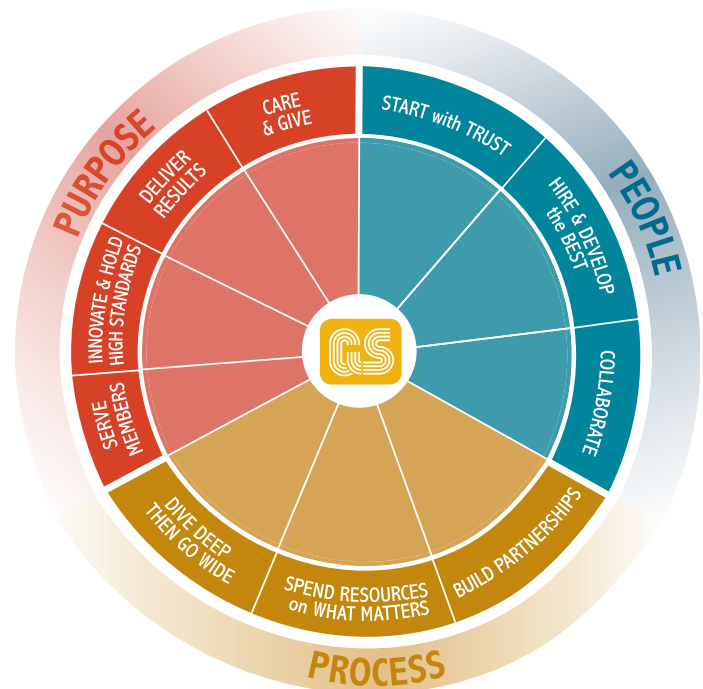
PURPOSE

PEOPLE

PROCESS

CARE & GIVE

DELIVER RESULTS

INNOVATE & HOLD HIGH STANDARDS

SERVE MEMBERS

START with TRUST

HIRE & DEVELOP the BEST

COLLABORATE

BUILD PARTNERSHIPS

SPEND RESOURCES on WHAT MATTERS

DIVE DEEP THEN GO WIDE

CS